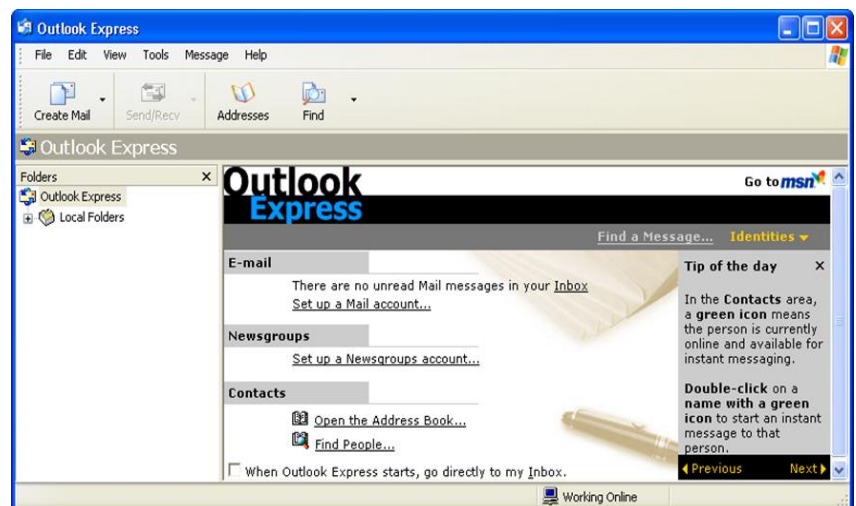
Outlook Express

File Edit View Tools Message Help

Create Mail Send/Recv Addresses Find

Outlook Express

Folders ×
Outlook Express
Local Folders

Outlook Express

Go to msn

Find a Message... Identities

E-mail
There are no unread Mail messages in your Inbox
Set up a Mail account...

Newsgroups
Set up a Newsgroups account...

Contacts
Open the Address Book...
Find People...

When Outlook Express starts, go directly to my Inbox.

Tip of the day ×

In the Contacts area, a green icon means the person is currently online and available for instant messaging.

Double-click on a name with a green icon to start an instant message to that person.

Previous Next

Working Online